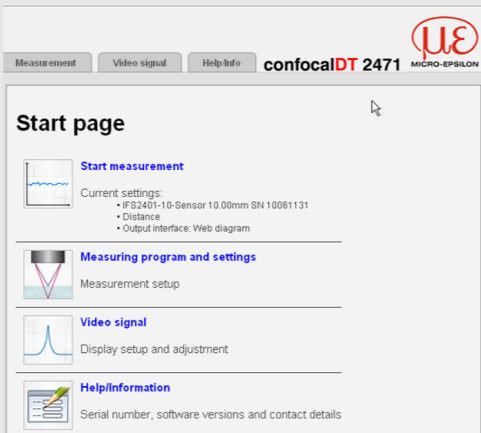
Measurement
Video signal
Help/Info
confocalDT 2471
MICRO-EPSILON

Start page

Start measurement
Current settings:
• IFS2401-10-Sensor 10.00mm SN 10061131
• Distance
• Output interface: Web diagram

Measuring program and settings
Measurement setup

Video signal
Display setup and adjustment

Help/Information
Serial number, software versions and contact details